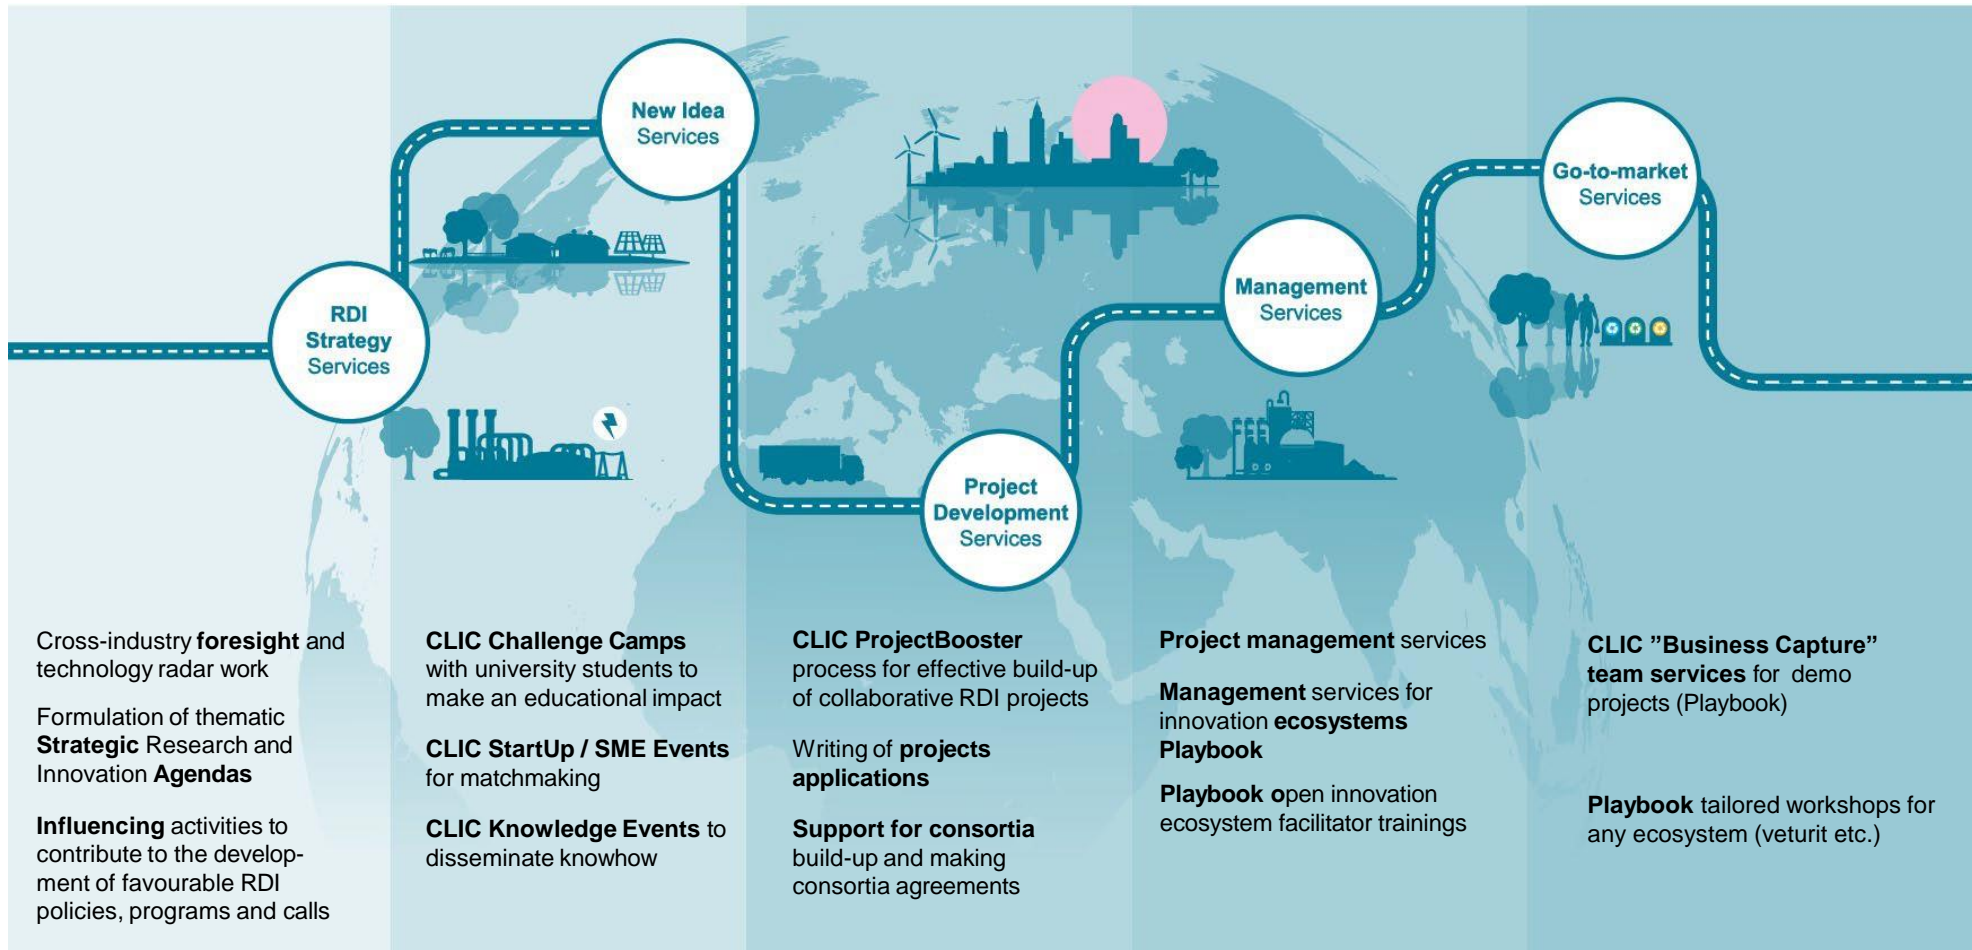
New Idea Services

RDI Strategy Services

Project Development Services

Management Services

Go-to-market Services

Cross-industry foresight and technology radar work

Formulation of thematic Strategic Research and Innovation Agendas

Influencing activities to contribute to the development of favourable RDI policies, programs and calls

CLIC Challenge Camps with university students to make an educational impact

CLIC StartUp / SME Events for matchmaking

CLIC Knowledge Events to disseminate knowhow

CLIC ProjectBooster process for effective build-up of collaborative RDI projects

Writing of projects applications

Support for consortia build-up and making consortia agreements

Project management services

Management services for innovation ecosystems Playbook

Playbook open innovation ecosystem facilitator trainings

CLIC "Business Capture" team services for demo projects (Playbook)

Playbook tailored workshops for any ecosystem (veturit etc.)